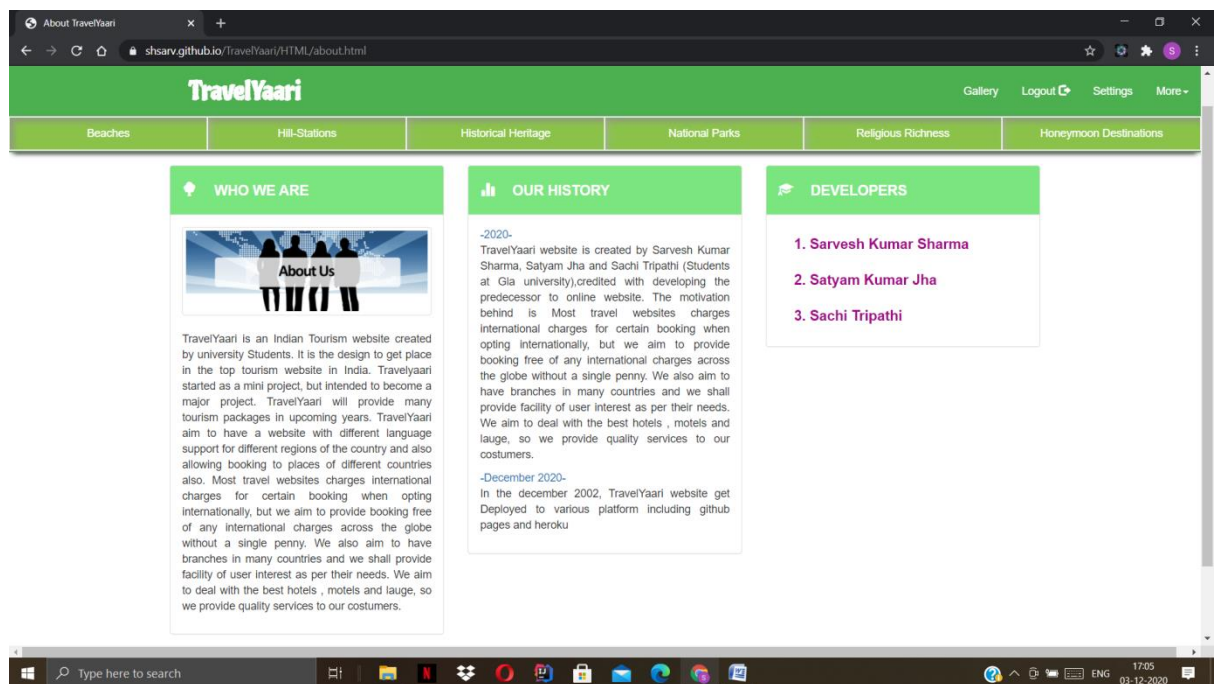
About TravelYaari

shsarv.github.io/TravelYaari/HTML/about.html

S

TravelYaari

Gallery Logout Settings More

| Beaches | Hill-Stations | Historical Heritage | National Parks | Religious Richness | Honeymoon Destinations |
|---|---|---|---|---|---|

WHO WE ARE

About Us

TravelYaari is an Indian Tourism website created by university Students. It is the design to get place in the top tourism website in India. Travelyaari started as a mini project, but intended to become a major project. TravelYaari will provide many tourism packages in upcoming years. TravelYaari aim to have a website with different language support for different regions of the country and also allowing booking to places of different countries also. Most travel websites charges international charges for certain booking when opting internationally, but we aim to provide booking free of any international charges across the globe without a single penny. We also aim to have branches in many countries and we shall provide facility of user interest as per their needs. We aim to deal with the best hotels , motels and lauge, so we provide quality services to our costumers.

OUR HISTORY

-2020-
TravelYaari website is created by Sarvesh Kumar Sharma, Satyam Jha and Sachi Tripathi (Students at Gla university),credited with developing the predecessor to online website. The motivation behind is Most travel websites charges international charges for certain booking when opting internationally, but we aim to provide booking free of any international charges across the globe without a single penny. We also aim to have branches in many countries and we shall provide facility of user interest as per their needs. We aim to deal with the best hotels , motels and lauge, so we provide quality services to our costumers.

-December 2020-
In the december 2002, TravelYaari website get Deployed to various platform including github pages and heroku

DEVELOPERS

1. Sarvesh Kumar Sharma
2. Satyam Kumar Jha
3. Sachi Tripathi

Type here to search

ENG 17:05 03-12-2020